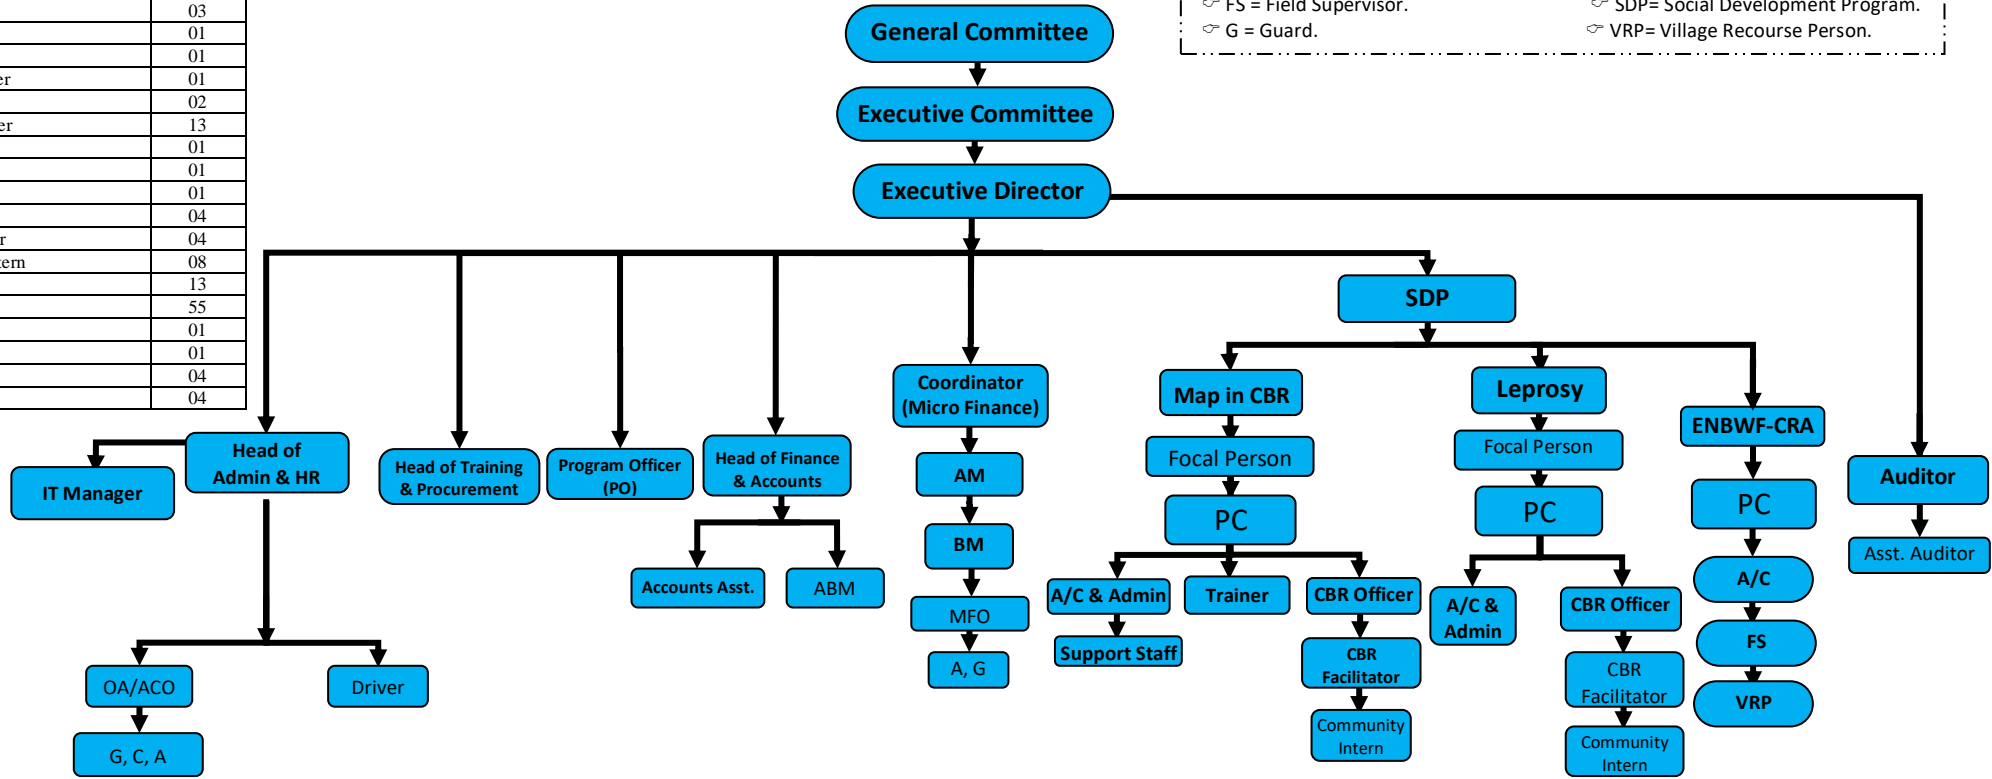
| | |
|---|---|
| | 03 |
| | 01 |
| | 01 |
| er | 01 |
| | 02 |
| er | 13 |
| | 01 |
| | 01 |
| | 01 |
| | 04 |
| r | 04 |
| tern | 08 |
| | 13 |
| | 55 |
| | 01 |
| | 01 |
| | 04 |
| | 04 |

FS = Field Supervisor.
G = Guard.
SDP= Social Development Program.
VRP= Village Recourse Person.

General Committee
Executive Committee
Executive Director

Head of Admin & HR
IT Manager
OA/ACO
Driver
G, C, A

Head of Training & Procurement

Program Officer (PO)

Head of Finance & Accounts
Accounts Asst.
ABM

Coordinator (Micro Finance)
AM
BM
MFO
A, G

SDP

Map in CBR
Focal Person
PC
A/C & Admin
Support Staff
Trainer
CBR Officer
CBR Facilitator
Community Intern

Leprosy
Focal Person
PC
A/C & Admin
CBR Officer
CBR Facilitator
Community Intern

ENBWF-CRA
PC
A/C
FS
VRP

Auditor
Asst. Auditor